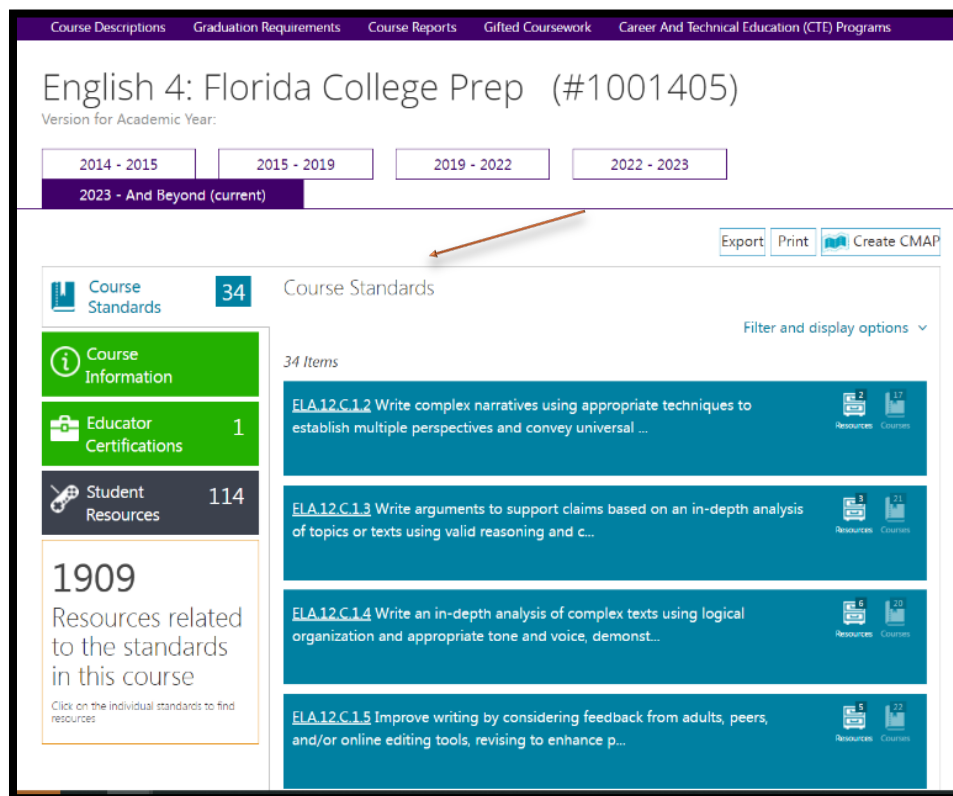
Course Descriptions Graduation Requirements Course Reports Gifted Coursework Career And Technical Education (CTE) Programs

English 4: Florida College Prep (#1001405)

Version for Academic Year:

2014 - 2015
2015 - 2019
2019 - 2022
2022 - 2023
2023 - And Beyond (current)

Export Print Create CMAP

Course Standards 34

Course Information

Educator Certifications 1

Student Resources 114

1909
Resources related to the standards in this course

Click on the individual standards to find resources

Course Standards

Filter and display options

34 Items

ELA.12.C.1.2 Write complex narratives using appropriate techniques to establish multiple perspectives and convey universal ...
2 Resources 17 Courses

ELA.12.C.1.3 Write arguments to support claims based on an in-depth analysis of topics or texts using valid reasoning and c...
3 Resources 21 Courses

ELA.12.C.1.4 Write an in-depth analysis of complex texts using logical organization and appropriate tone and voice, demonst...
6 Resources 20 Courses

ELA.12.C.1.5 Improve writing by considering feedback from adults, peers, and/or online editing tools, revising to enhance p...
5 Resources 22 Courses